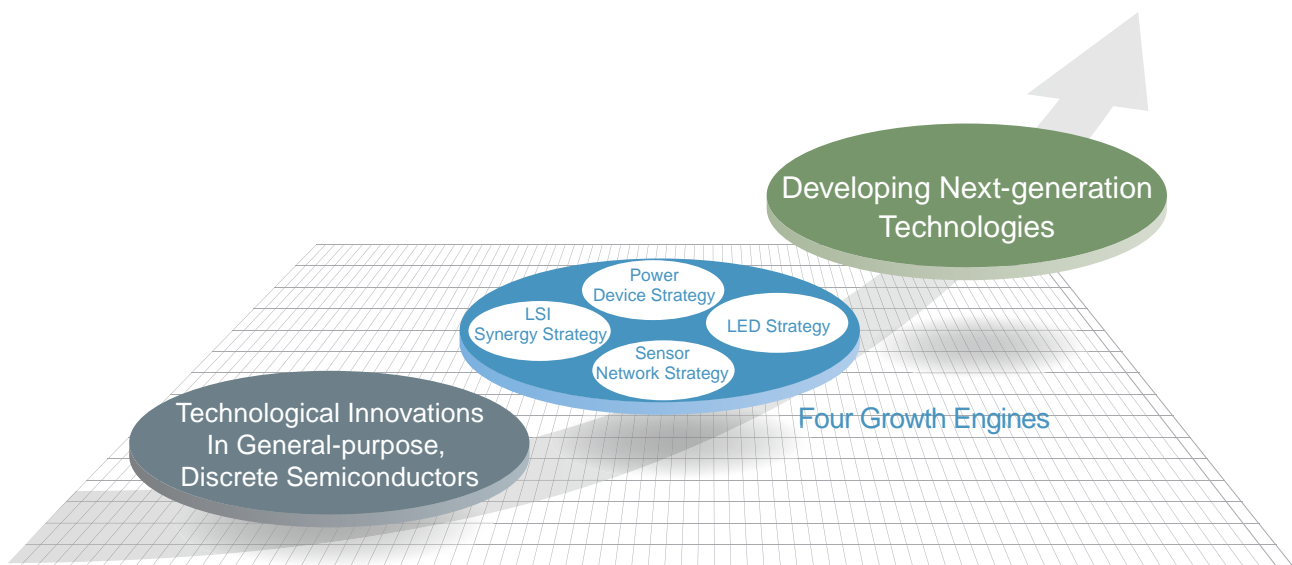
Developing Next-generation Technologies

Power Device Strategy

LSI Synergy Strategy

LED Strategy

Sensor Network Strategy

Four Growth Engines

Technological Innovations In General-purpose, Discrete Semiconductors